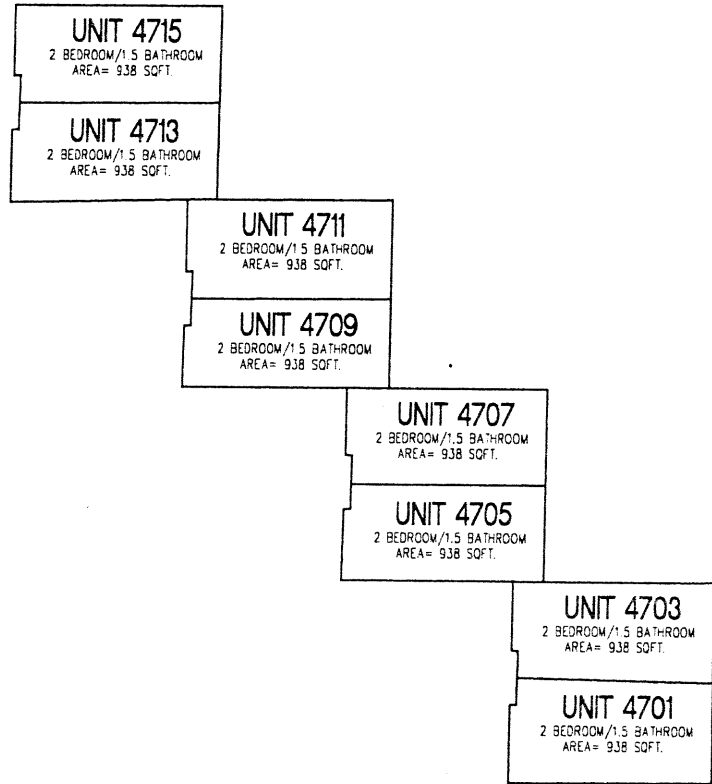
UNIT 4715
2 BEDROOM/1.5 BATHROOM
AREA= 938 SQFT.

UNIT 4713
2 BEDROOM/1.5 BATHROOM
AREA= 938 SQFT.

UNIT 4711
2 BEDROOM/1.5 BATHROOM
AREA= 938 SQFT.

UNIT 4709
2 BEDROOM/1.5 BATHROOM
AREA= 938 SQFT.

UNIT 4707
2 BEDROOM/1.5 BATHROOM
AREA= 938 SQFT.

UNIT 4705
2 BEDROOM/1.5 BATHROOM
AREA= 938 SQFT.

UNIT 4703
2 BEDROOM/1.5 BATHROOM
AREA= 938 SQFT.

UNIT 4701
2 BEDROOM/1.5 BATHROOM
AREA= 938 SQFT.